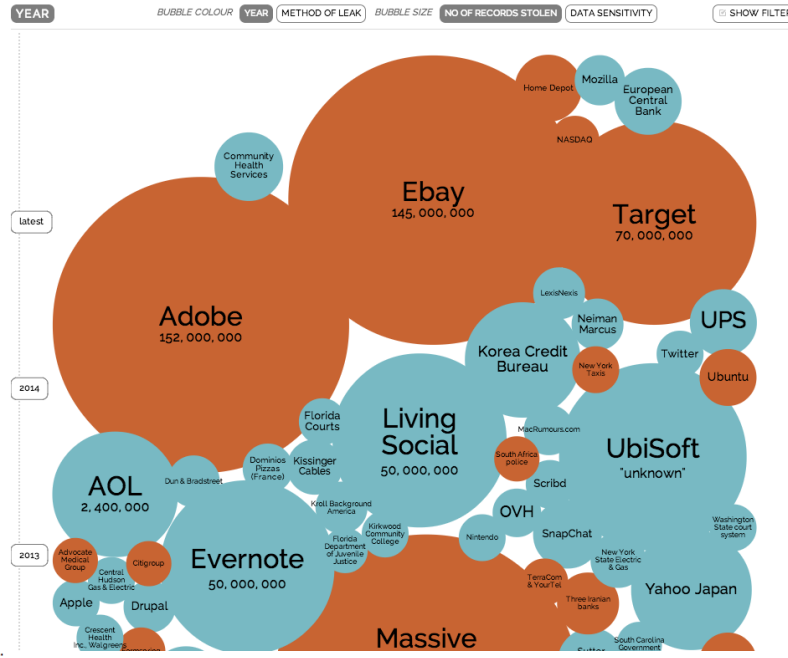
YEAR

BUBBLE COLOUR YEAR METHOD OF LEAK BUBBLE SIZE NO OF RECORDS STOLEN DATA SENSITIVITY

SHOW FILTER

latest

2014

2013

Home Depot

Mozilla

European Central Bank

NASDAQ

Community Health Services

Ebay
145, 000, 000

Target
70, 000, 000

Adobe
152, 000, 000

LexisNexis

Neiman Marcus

Korea Credit Bureau

New York Taxis

UPS

Twitter

Ubuntu

Florida Courts

Living Social
50, 000, 000

MacRumours.com

South Africa police

UbiSoft
"unknown"

Scribd

AOL
2, 400, 000

Dun & Bradstreet

Dominios Pizzas (France)

Kissinger Cables

Kroll Background America

Florida Department of Juvenile Justice

Kirkwood Community College

OVH

Nintendo

SnapChat

Washington State court system

Advocate Medical Group

Citigroup

Central Hudson Gas & Electric

Evernote
50, 000, 000

New York State Electric & Gas

Yahoo Japan

TerraCom & YourTel

Three Iranian banks

Apple

Drupal

Crescent Health Inc., Walgreens

Massive

South Carolina Government

Sutter